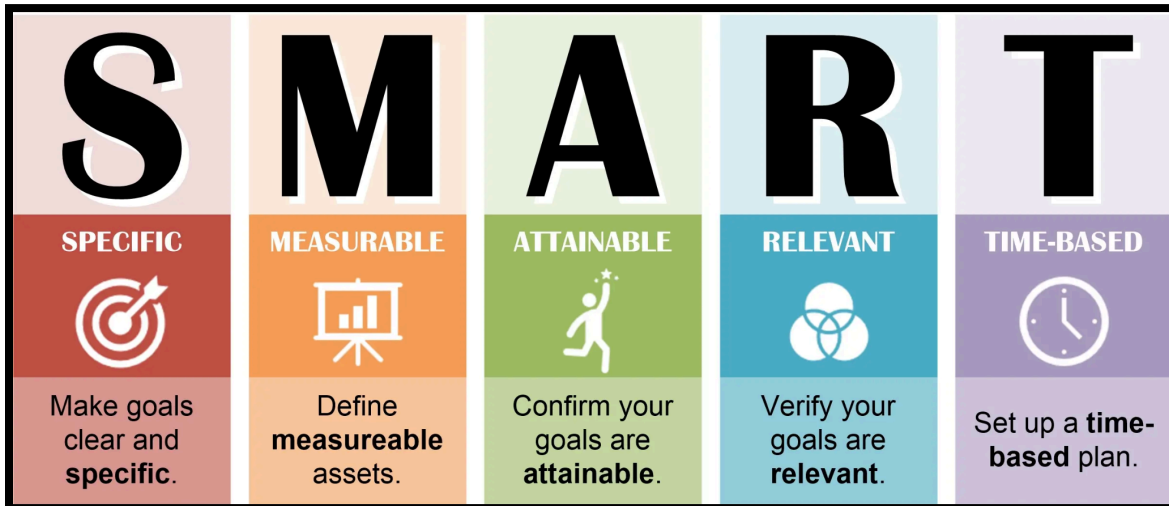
S M A R T

SPECIFIC

Make goals clear and **specific**.

MEASURABLE

Define **measureable** assets.

ATTAINABLE

Confirm your goals are **attainable**.

RELEVANT

Verify your goals are **relevant**.

TIME-BASED

Set up a **time-based** plan.